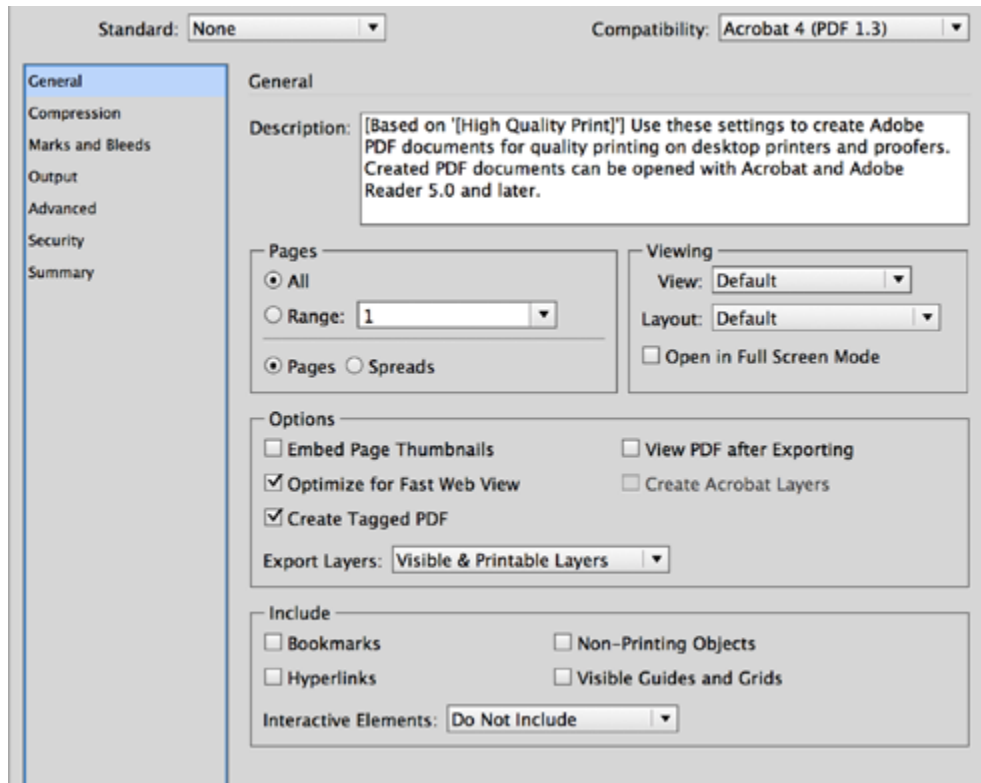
Standard: None

Compatibility: Acrobat 4 (PDF 1.3)

General
Compression
Marks and Bleeds
Output
Advanced
Security
Summary

General

Description: [Based on '[High Quality Print]'] Use these settings to create Adobe PDF documents for quality printing on desktop printers and proofers. Created PDF documents can be opened with Acrobat and Adobe Reader 5.0 and later.

Pages
All
Range: 1
Pages Spreads

Viewing
View: Default
Layout: Default
Open in Full Screen Mode

Options
Embed Page Thumbnails
View PDF after Exporting
Optimize for Fast Web View
Create Acrobat Layers
Create Tagged PDF
Export Layers: Visible & Printable Layers

Include
Bookmarks
Non-Printing Objects
Hyperlinks
Visible Guides and Grids
Interactive Elements: Do Not Include